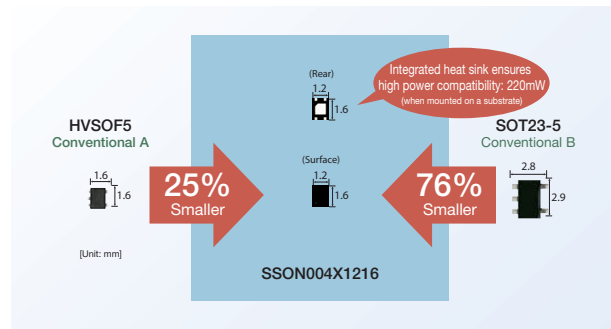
HVSOF5
Conventional A

1.6
1.6

[Unit: mm]

25%
Smaller

(Rear)
1.2
1.6

Integrated heat sink ensures high power compatibility: 220mW
(when mounted on a substrate)

(Surface)
1.2
1.6

SSON004X1216

76%
Smaller

SOT23-5
Conventional B

2.8
2.9